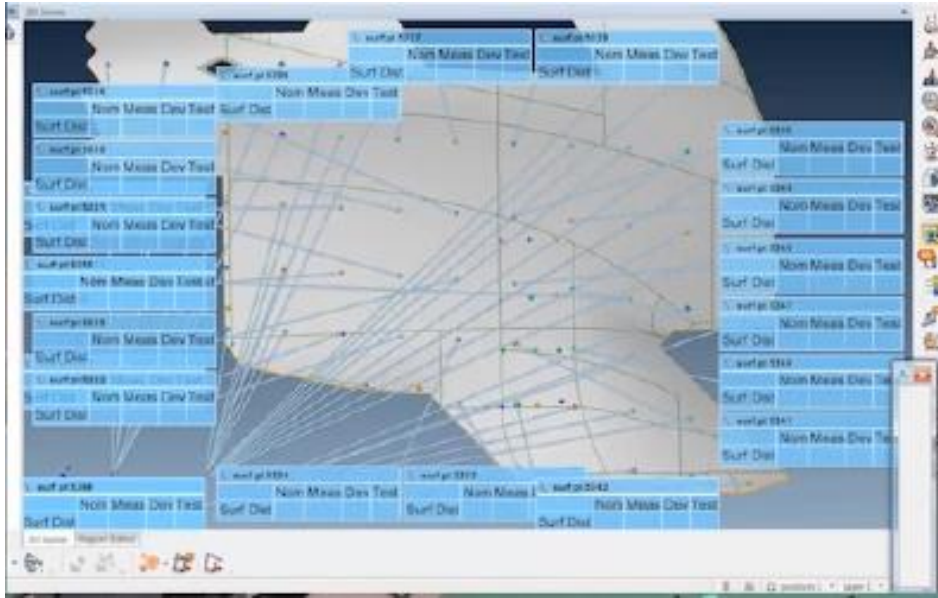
3D Scene

surf pt 5712
Nom Meas Dev Test
Surf Dist

surf pt 5139
Nom Meas Dev Test
Surf Dist

surf pt 5014
Nom Meas Dev Test
Surf Dist

surf pt 5384
Nom Meas Dev Test
Surf Dist

surf pt 5016
Nom Meas Dev Test
Surf Dist

surf pt 5015
Nom Meas Dev Test
Surf Dist

surf pt 5398
Nom Meas Dev Test
Surf Dist

surf pt 5019
Nom Meas Dev Test
Surf Dist

surf pt 5018
Nom Meas Dev Test
Surf Dist

surf pt 5030
Nom Meas Dev Test
Surf Dist

surf pt 5064
Nom Meas Dev Test
Surf Dist

surf pt 5063
Nom Meas Dev Test
Surf Dist

surf pt 5047
Nom Meas Dev Test
Surf Dist

surf pt 5314
Nom Meas Dev Test
Surf Dist

surf pt 5041
Nom Meas Dev Test
Surf Dist

surf pt 5388
Nom Meas Dev Test
Surf Dist

surf pt 5331
Nom Meas Dev Test
Surf Dist

surf pt 5313
Nom Meas Dev Test
Surf Dist

surf pt 5042
Nom Meas Dev Test
Surf Dist

3D Scene
Report Editor

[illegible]